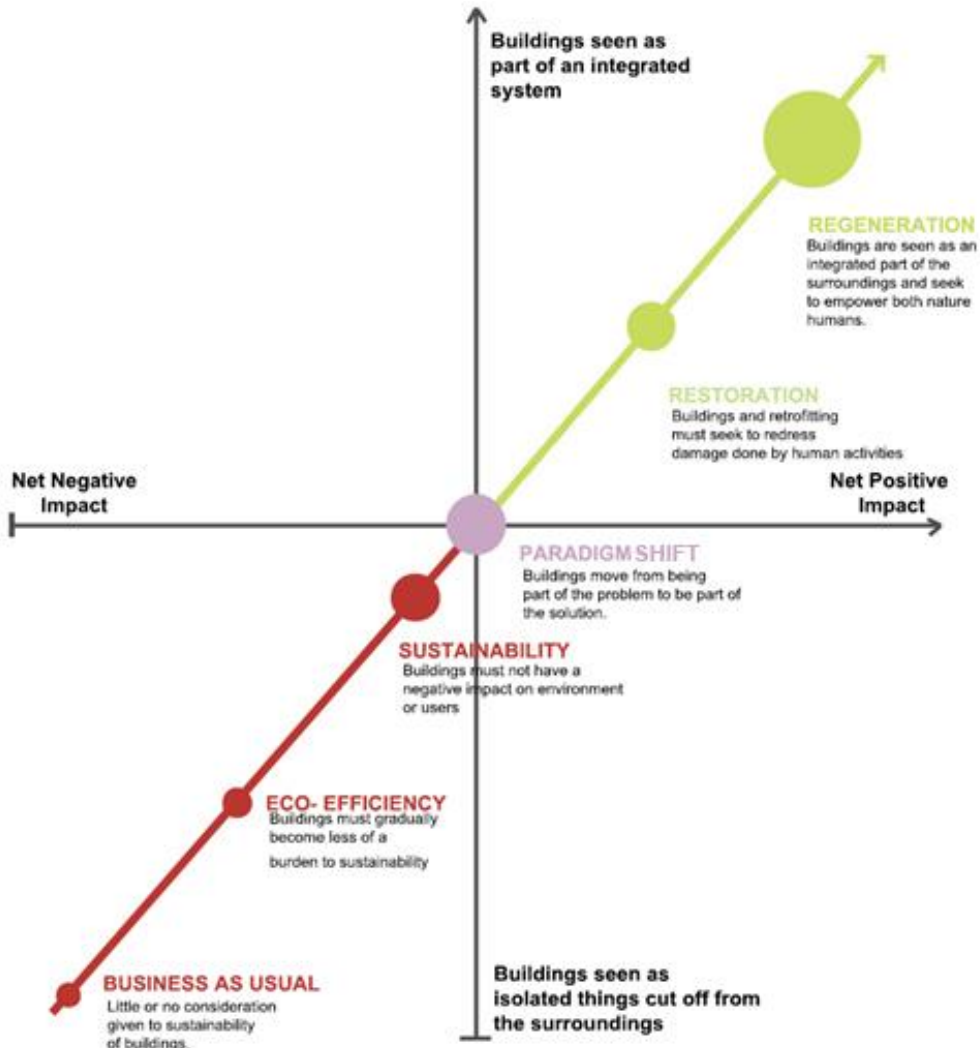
Buildings seen as part of an integrated system

REGENERATION
Buildings are seen as an integrated part of the surroundings and seek to empower both nature humans.

RESTORATION
Buildings and retrofitting must seek to redress damage done by human activities

Net Negative Impact

Net Positive Impact

PARADIGM SHIFT
Buildings move from being part of the problem to be part of the solution.

SUSTAINABILITY
Buildings must not have a negative impact on environment or users

ECO- EFFICIENCY
Buildings must gradually become less of a burden to sustainability

BUSINESS AS USUAL
Little or no consideration given to sustainability of buildings.

Buildings seen as isolated things cut off from the surroundings